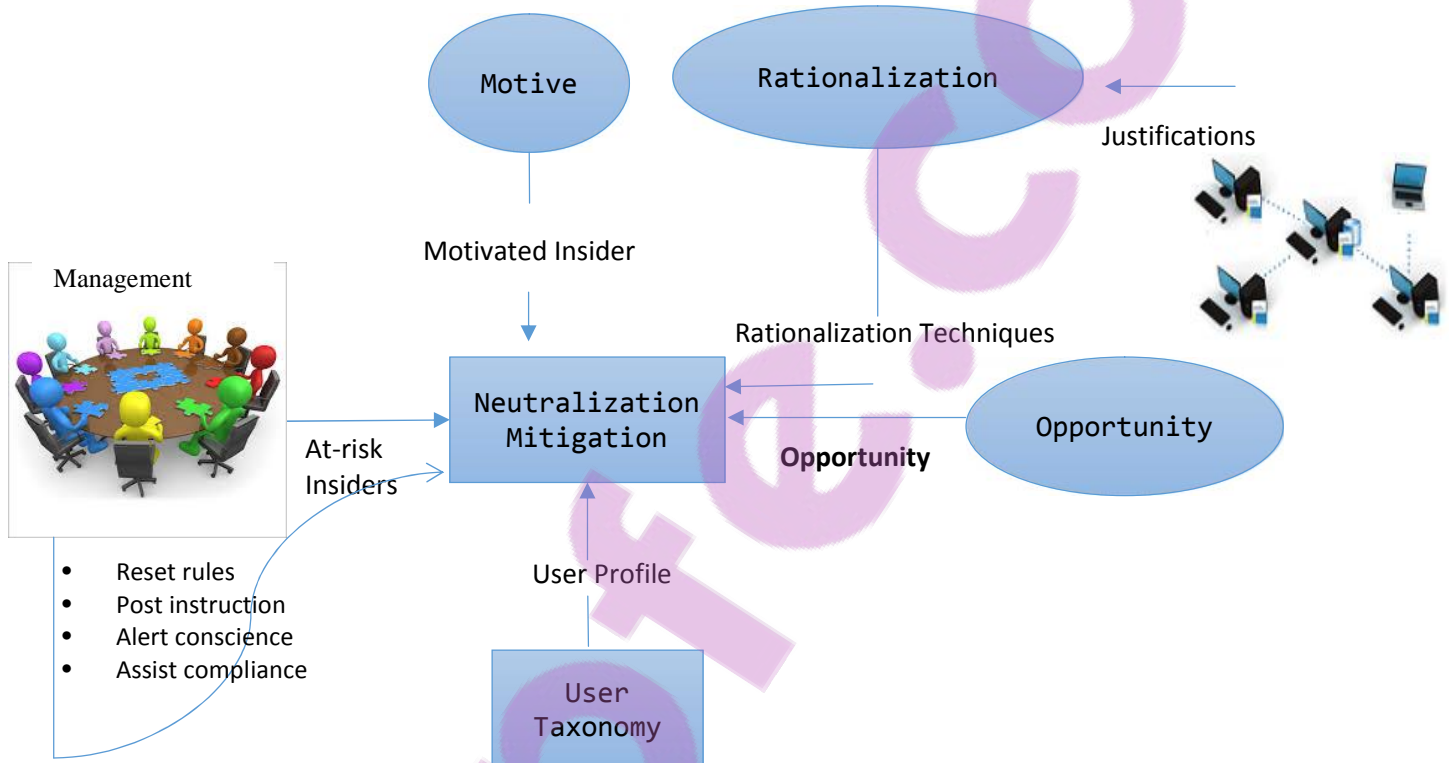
Motive

Rationalization

Justifications

Motivated Insider

Management

Rationalization Techniques

Neutralization Mitigation

Opportunity

At-risk Insiders

Opportunity

- Reset rules
- Post instruction
- Alert conscience
- Assist compliance

User Profile

User Taxonomy